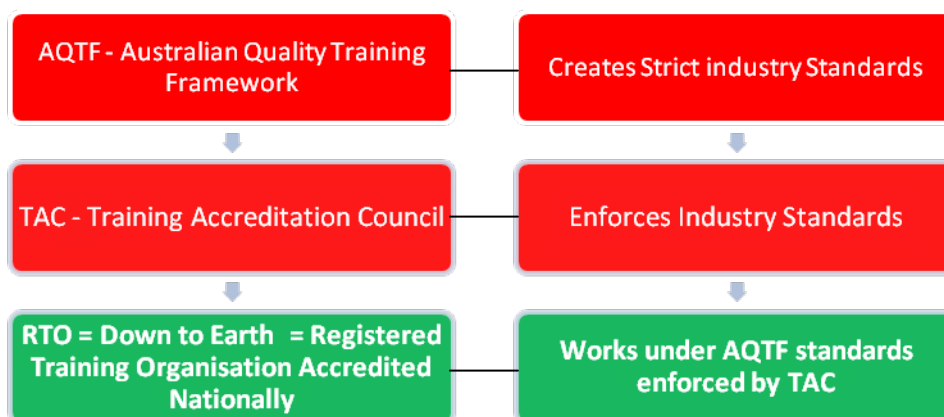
AQTF - Australian Quality Training Framework

Creates Strict industry Standards

TAC - Training Accreditation Council

Enforces Industry Standards

RTO = Down to Earth = Registered Training Organisation Accredited Nationally

Works under AQTF standards enforced by TAC